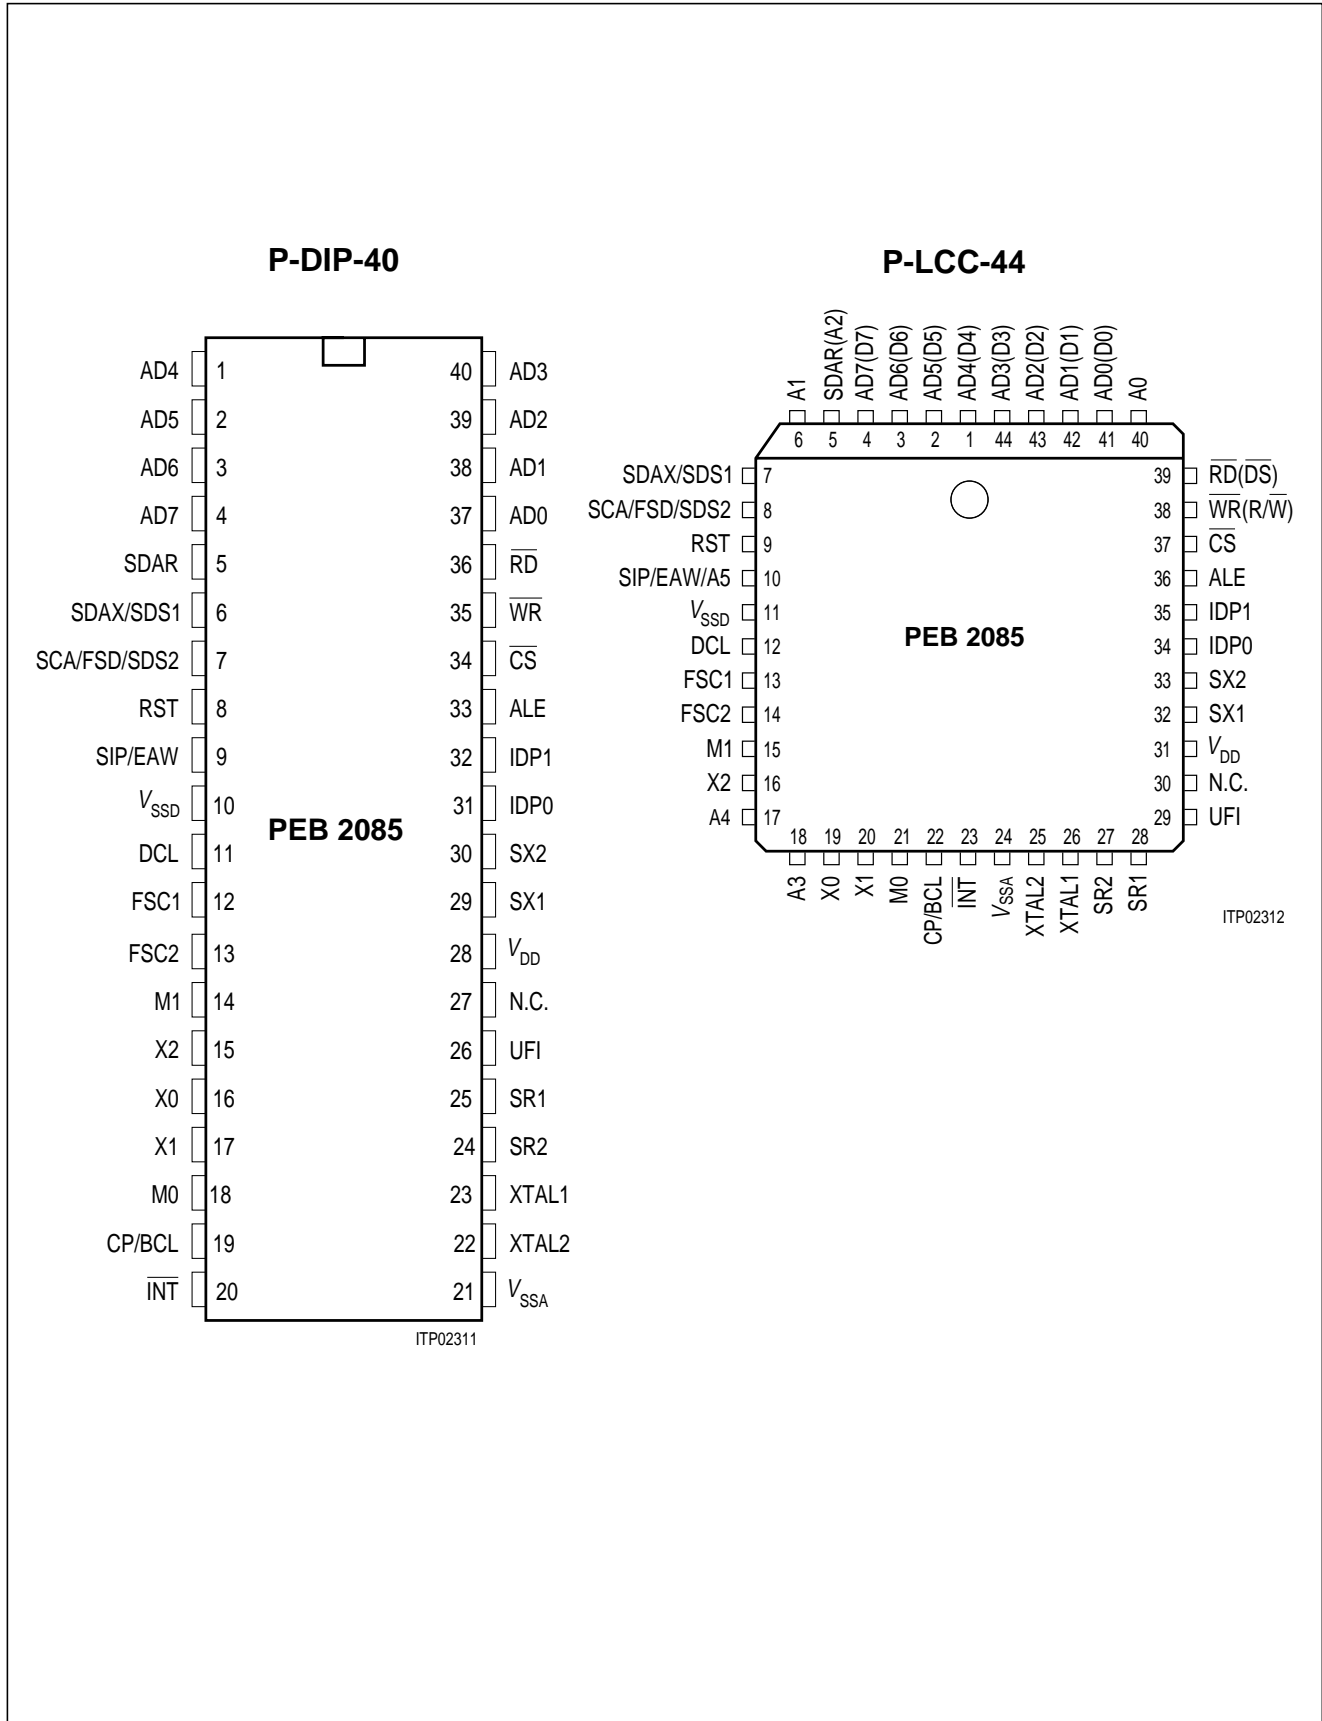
P-DIP-40

AD4 1
AD5 2
AD6 3
AD7 4
SDAR 5
SDAX/SDS1 6
SCA/FSD/SDS2 7
RST 8
SIP/EAW 9
$V_{SSD}$ 10
DCL 11
FSC1 12
FSC2 13
M1 14
X2 15
X0 16
X1 17
M0 18
CP/BCL 19
$\overline{INT}$ 20

40 AD3
39 AD2
38 AD1
37 AD0
36 $\overline{RD}$
35 $\overline{WR}$
34 $\overline{CS}$
33 ALE
32 IDP1
31 IDP0
30 SX2
29 SX1
28 $V_{DD}$
27 N.C.
26 UFI
25 SR1
24 SR2
23 XTAL1
22 XTAL2
21 $V_{SSA}$

PEB 2085

ITP02311

P-LCC-44

A1 6
SDAR(A2) 5
AD7(D7) 4
AD6(D6) 3
AD5(D5) 2
AD4(D4) 1
AD3(D3) 44
AD2(D2) 43
AD1(D1) 42
AD0(D0) 41
A0 40

SDAX/SDS1 7
SCA/FSD/SDS2 8
RST 9
SIP/EAW/A5 10
$V_{SSD}$ 11
DCL 12
FSC1 13
FSC2 14
M1 15
X2 16
A4 17

39 $\overline{RD}(\overline{DS})$
38 $\overline{WR}(R/\overline{W})$
37 $\overline{CS}$
36 ALE
35 IDP1
34 IDP0
33 SX2
32 SX1
31 $V_{DD}$
30 N.C.
29 UFI

PEB 2085

18 A3
19 X0
20 X1
21 M0
22 CP/BCL
23 $\overline{INT}$
24 $V_{SSA}$
25 XTAL2
26 XTAL1
27 SR2
28 SR1

ITP02312